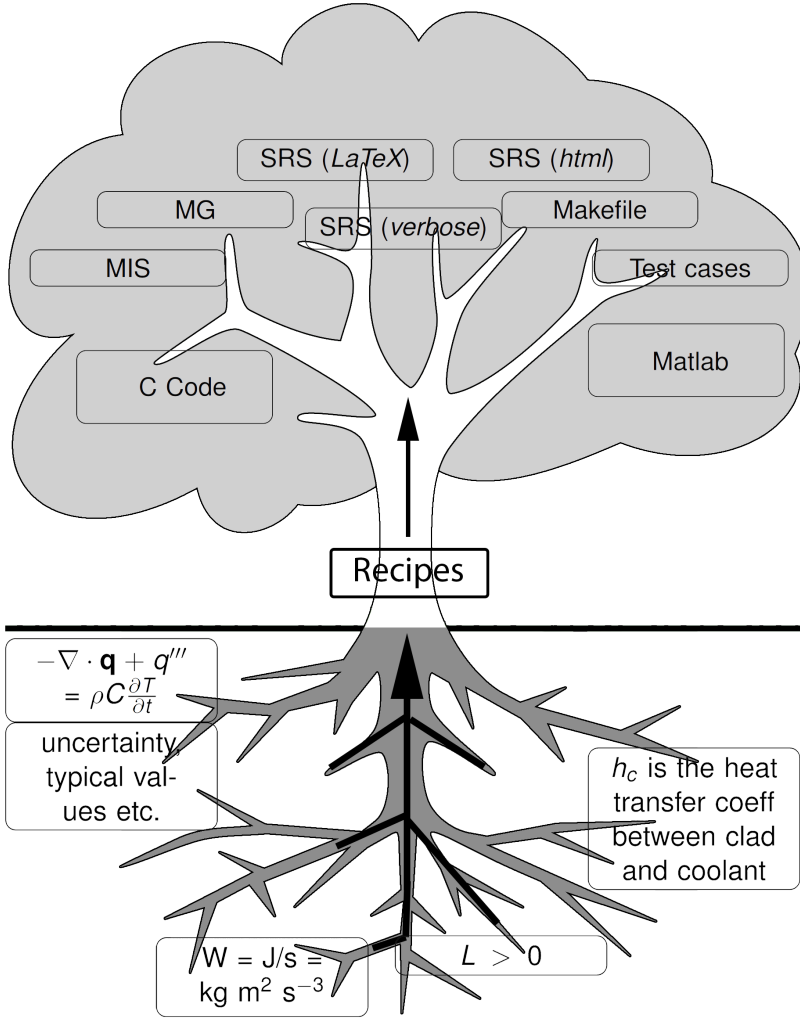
SRS (*LaTeX*)

SRS (*html*)

MG

SRS (*verbose*)

Makefile

MIS

Test cases

C Code

Matlab

Recipes

$-\nabla \cdot \mathbf{q} + q''' = \rho C \frac{\partial T}{\partial t}$

uncertainty, typical values etc.

$h_c$ is the heat transfer coeff between clad and coolant

W = J/s = kg m$^2$ s$^{-3}$

$L > 0$